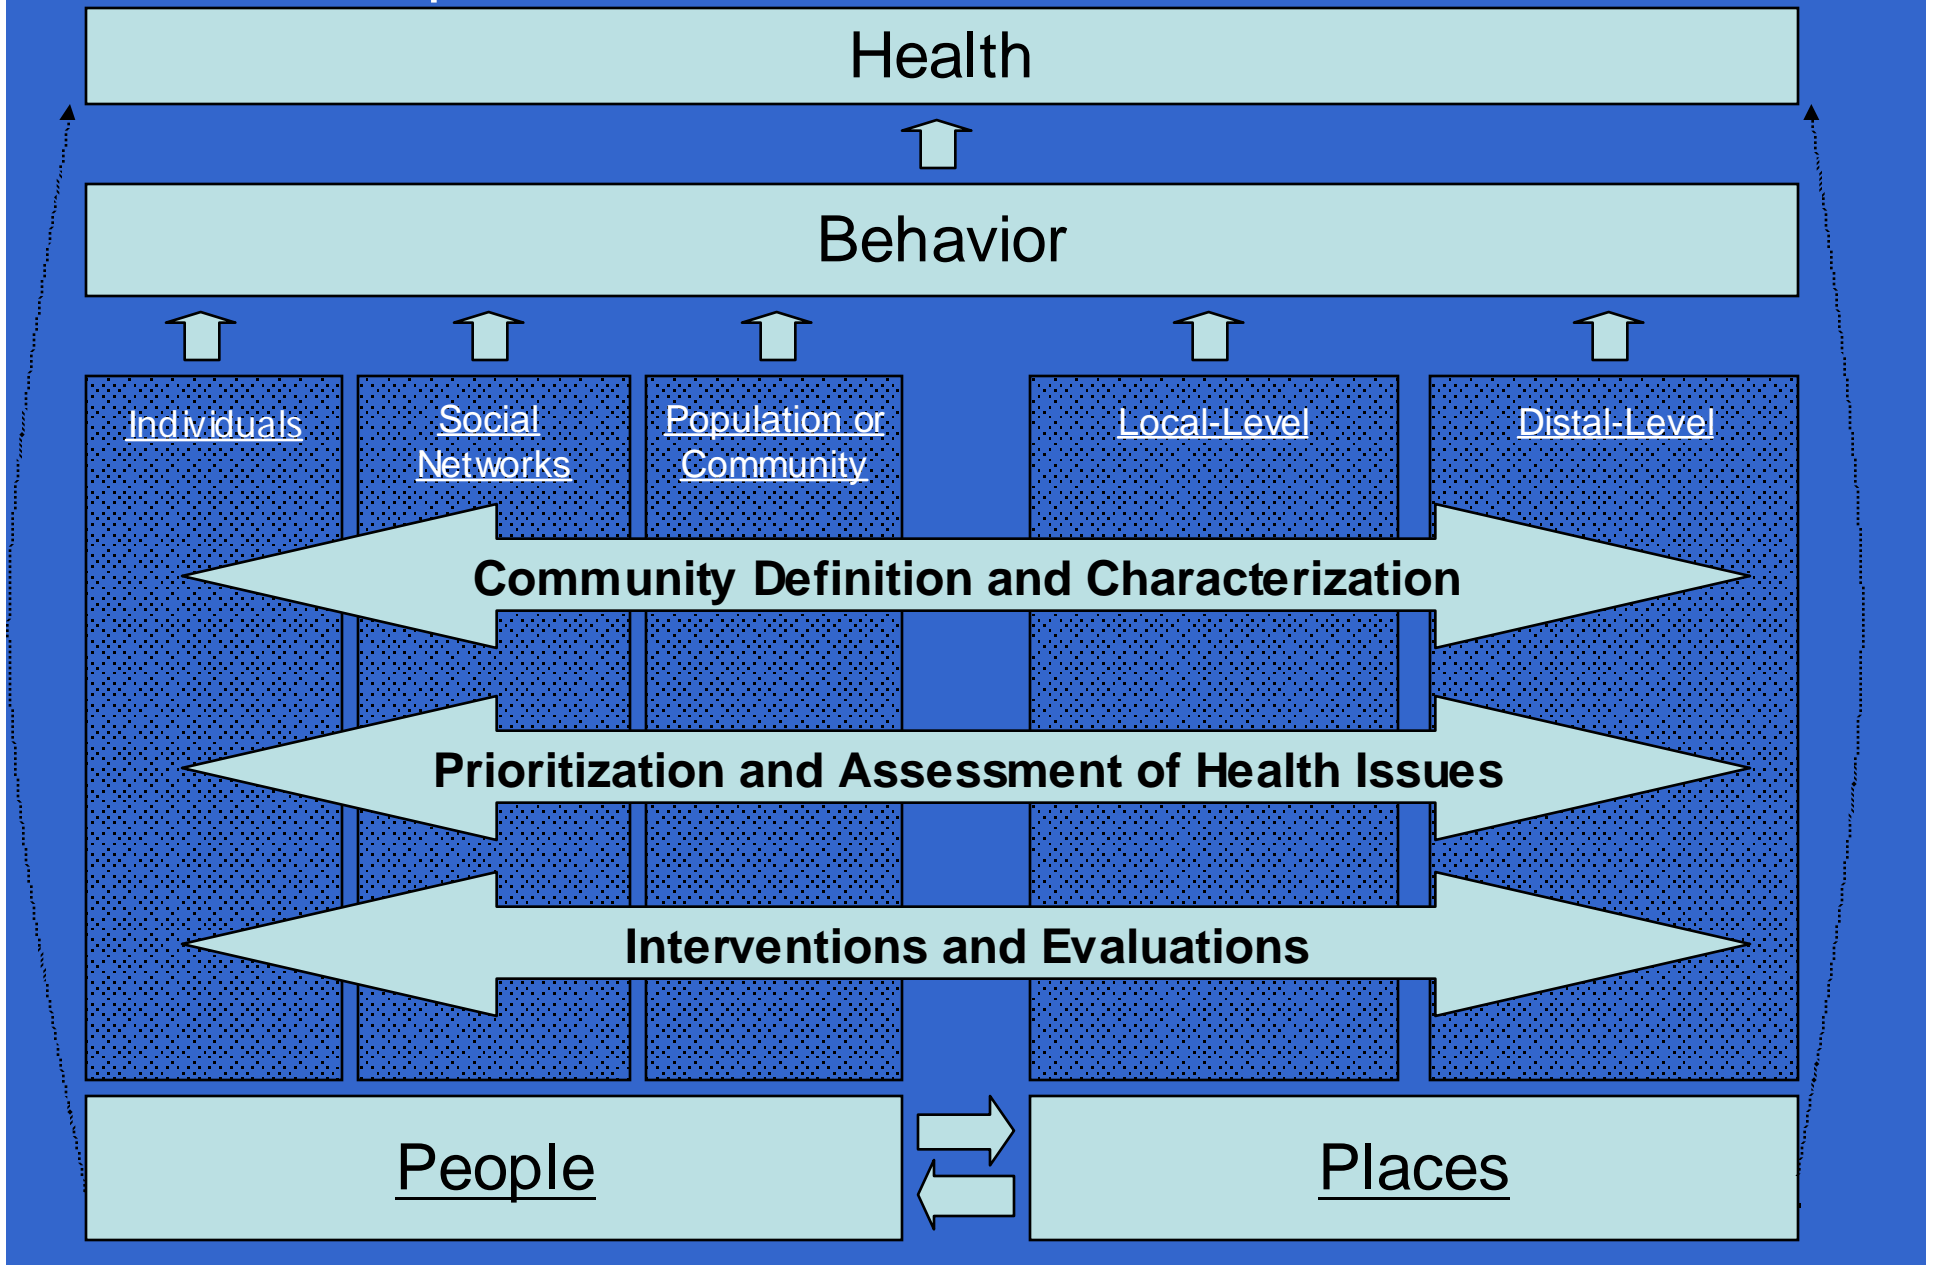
Health

Behavior

Individuals

Social Networks

Population or Community

Local-Level

Distal-Level

Community Definition and Characterization

Prioritization and Assessment of Health Issues

Interventions and Evaluations

People

Places